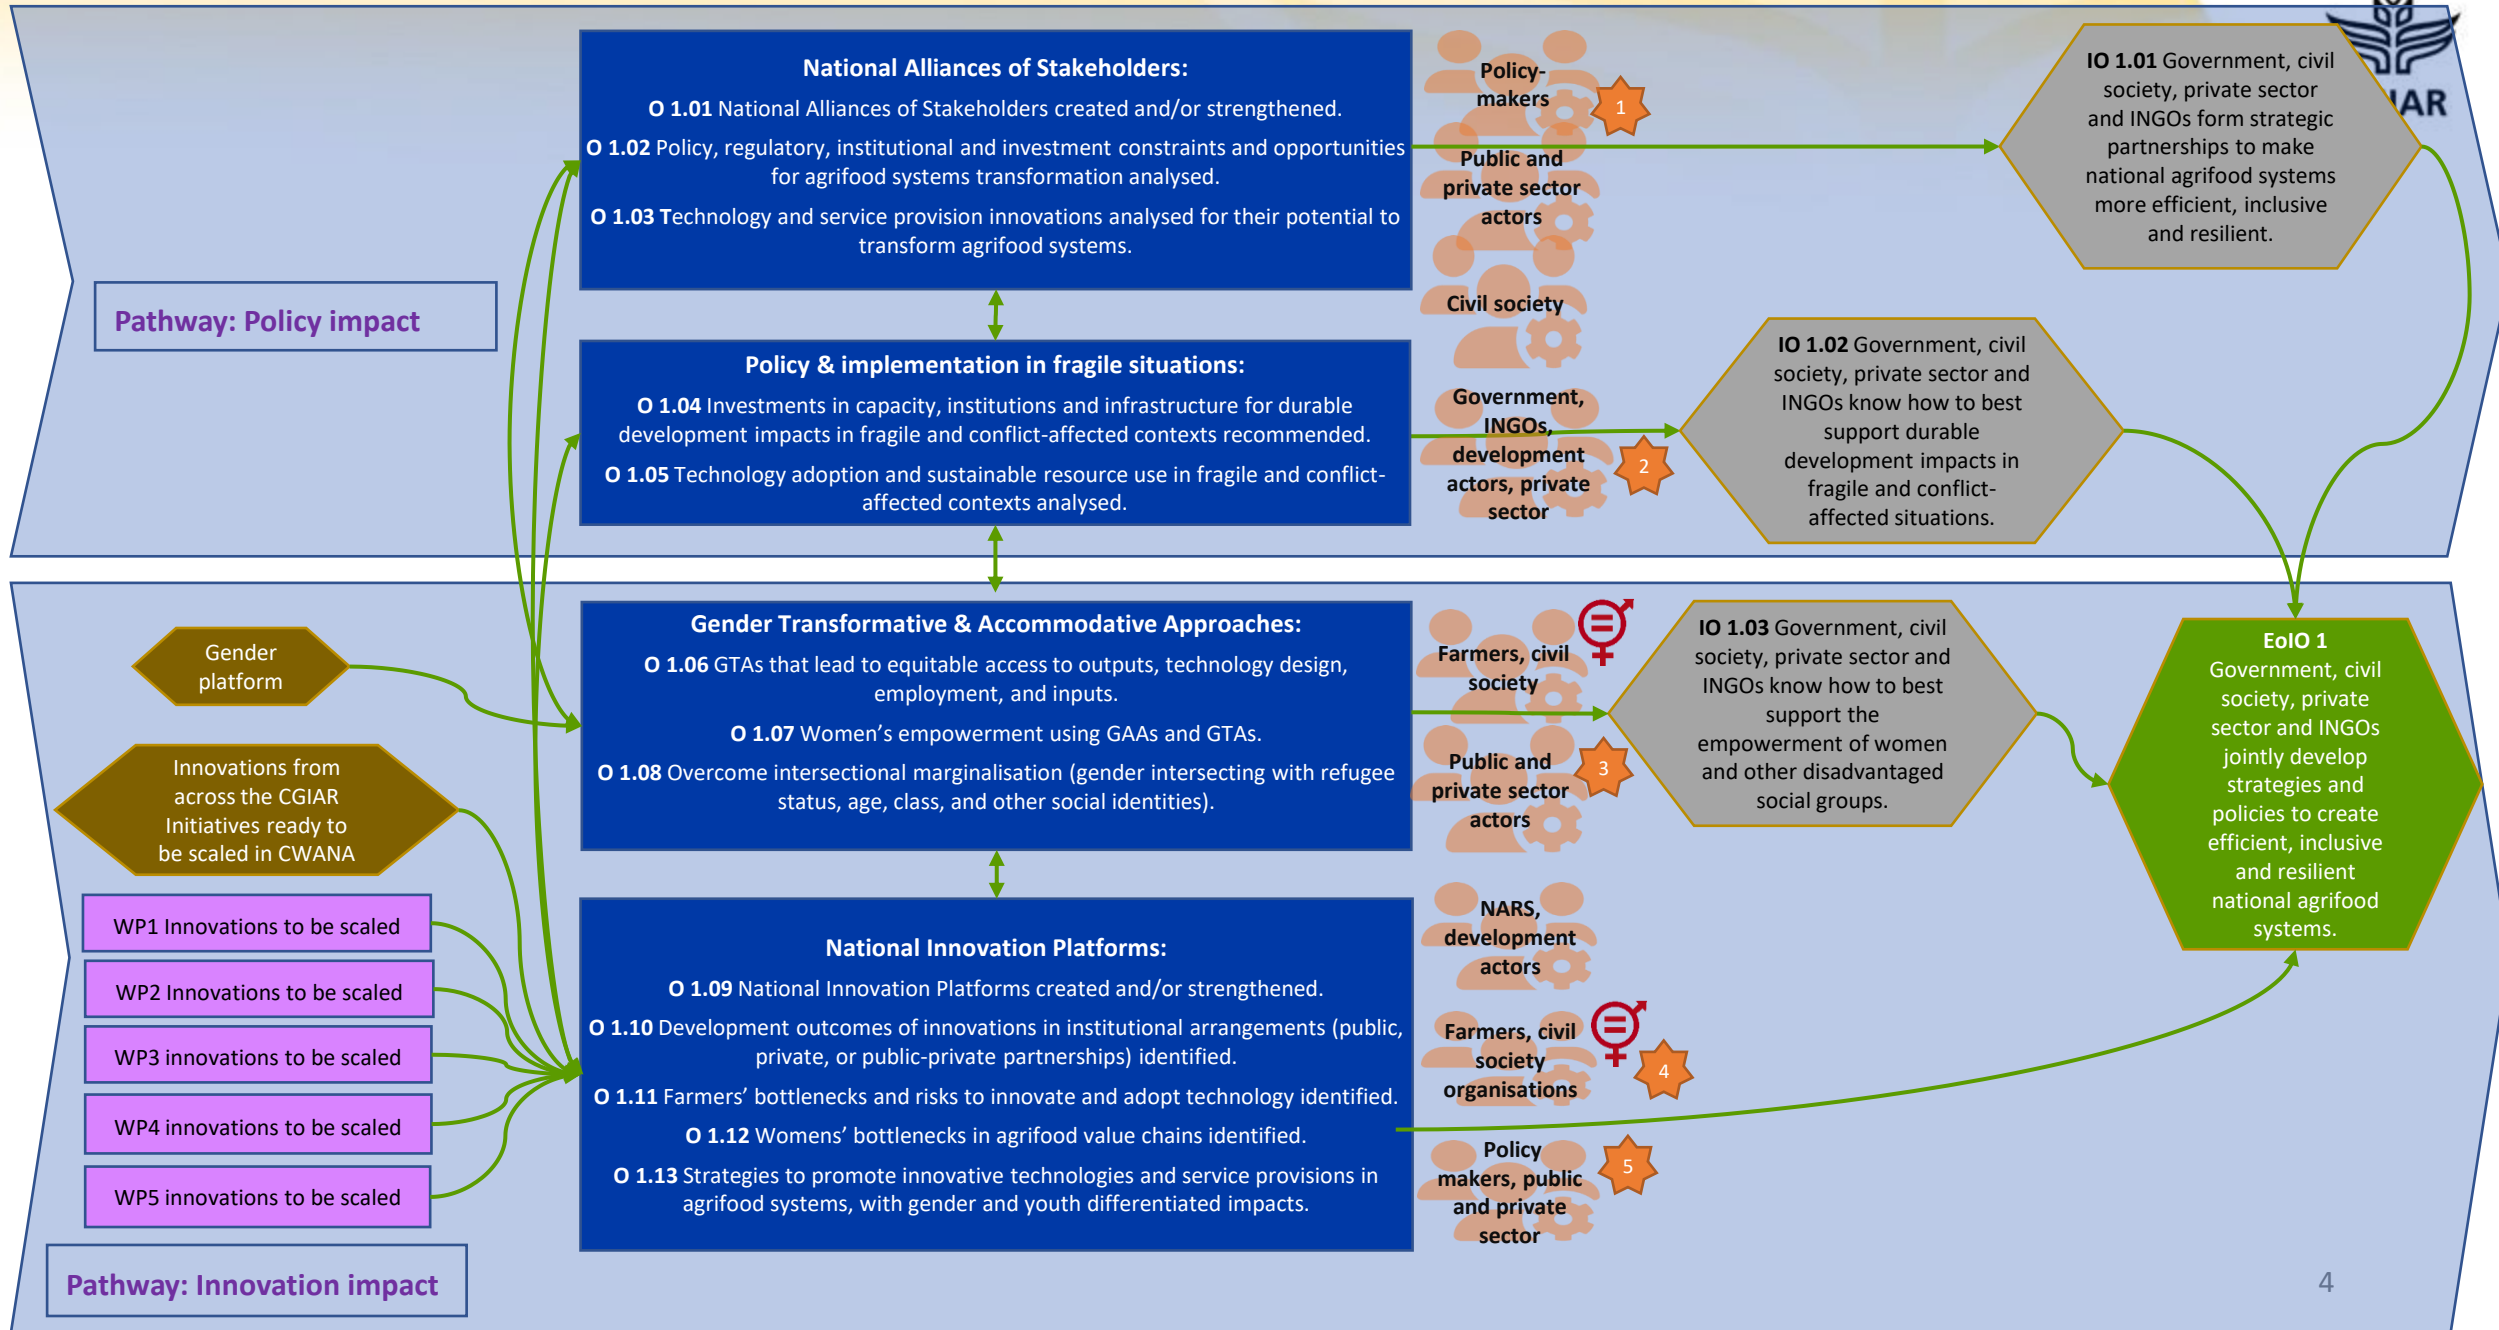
National Alliances of Stakeholders:

O 1.01 National Alliances of Stakeholders created and/or strengthened.

O 1.02 Policy, regulatory, institutional and investment constraints and opportunities for agrifood systems transformation analysed.

O 1.03 Technology and service provision innovations analysed for their potential to transform agrifood systems.

Policy-makers

1

Public and private sector actors

Civil society

IO 1.01 Government, civil society, private sector and INGOs form strategic partnerships to make national agrifood systems more efficient, inclusive and resilient.

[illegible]AR

Pathway: Policy impact

Policy & implementation in fragile situations:

O 1.04 Investments in capacity, institutions and infrastructure for durable development impacts in fragile and conflict-affected contexts recommended.

O 1.05 Technology adoption and sustainable resource use in fragile and conflict-affected contexts analysed.

Government, INGOs, development actors, private sector

2

IO 1.02 Government, civil society, private sector and INGOs know how to best support durable development impacts in fragile and conflict-affected situations.

Gender platform

Gender Transformative & Accommodative Approaches:

O 1.06 GTAs that lead to equitable access to outputs, technology design, employment, and inputs.

O 1.07 Women's empowerment using GAAs and GTAs.

O 1.08 Overcome intersectional marginalisation (gender intersecting with refugee status, age, class, and other social identities).

Farmers, civil society

Public and private sector actors

3

IO 1.03 Government, civil society, private sector and INGOs know how to best support the empowerment of women and other disadvantaged social groups.

EoIO 1
Government, civil society, private sector and INGOs jointly develop strategies and policies to create efficient, inclusive and resilient national agrifood systems.

Innovations from across the CGIAR Initiatives ready to be scaled in CWANA

WP1 Innovations to be scaled

WP2 Innovations to be scaled

WP3 innovations to be scaled

WP4 innovations to be scaled

WP5 innovations to be scaled

National Innovation Platforms:

O 1.09 National Innovation Platforms created and/or strengthened.

O 1.10 Development outcomes of innovations in institutional arrangements (public, private, or public-private partnerships) identified.

O 1.11 Farmers' bottlenecks and risks to innovate and adopt technology identified.

O 1.12 Womens' bottlenecks in agrifood value chains identified.

O 1.13 Strategies to promote innovative technologies and service provisions in agrifood systems, with gender and youth differentiated impacts.

NARS, development actors

Farmers, civil society organisations

4

Policy makers, public and private sector

5

Pathway: Innovation impact

4